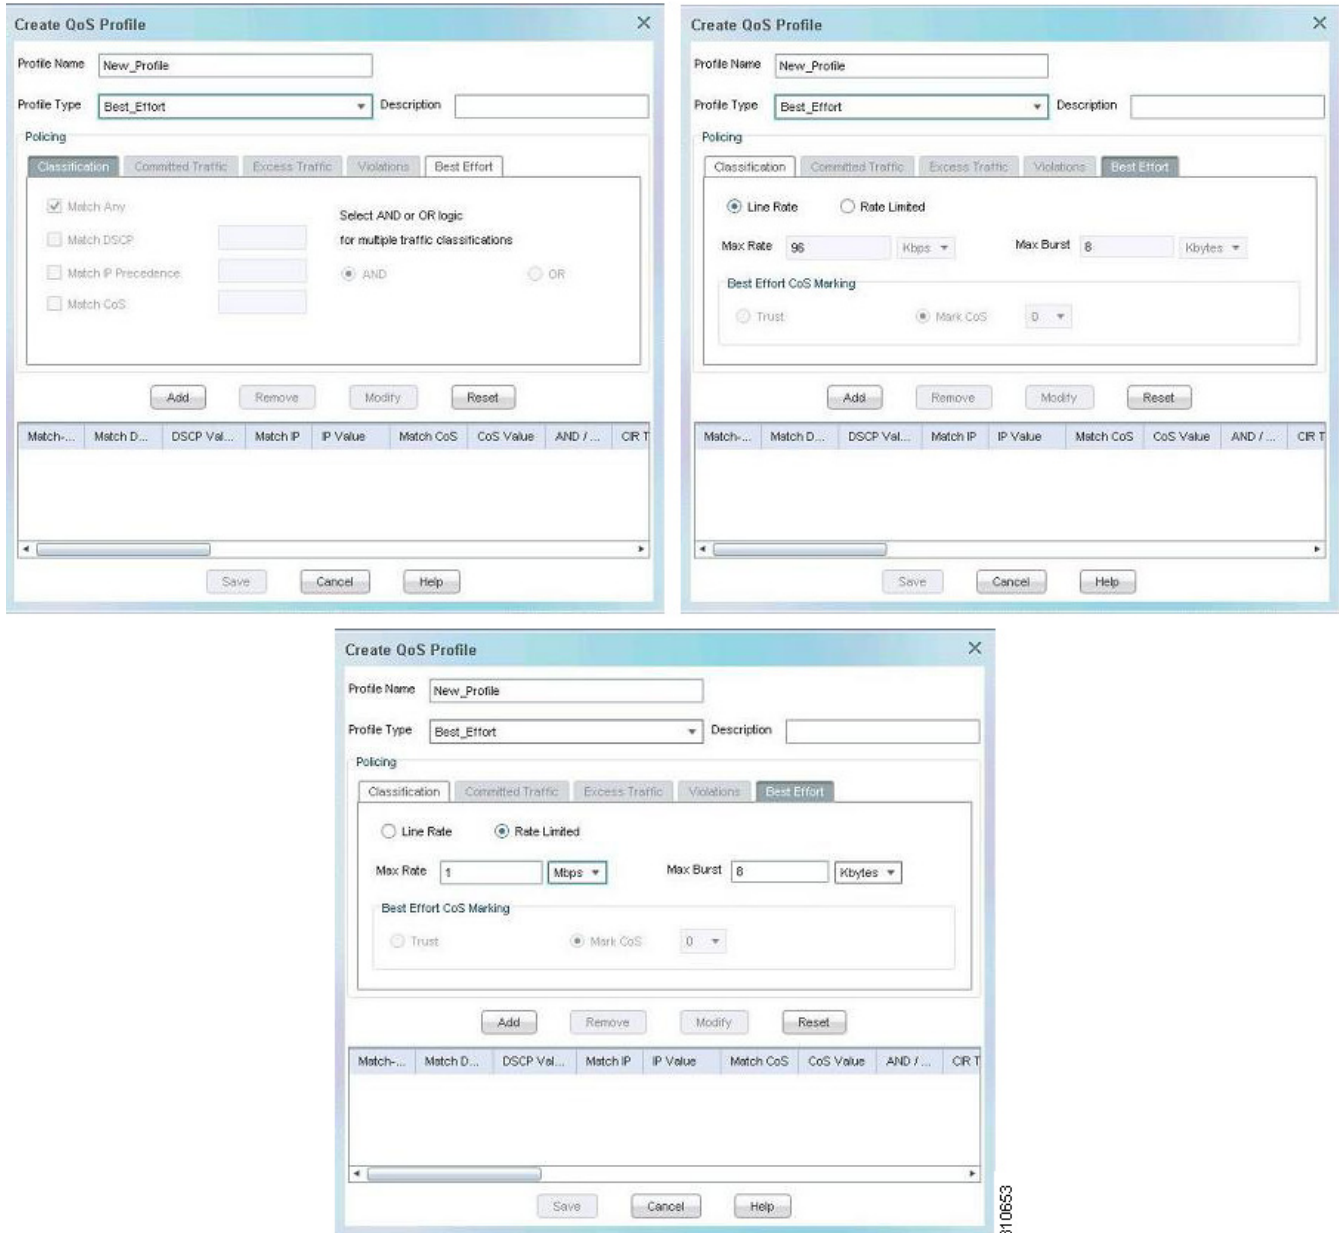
Create QoS Profile

Profile Name New_Profile

Profile Type Best_Effort Description

Policing

Classification Committed Traffic Excess Traffic Violations Best Effort

Match Any

Match DSCP

Match IP Precedence

Match CoS

Select AND or OR logic for multiple traffic classifications

AND OR

Add Remove Modify Reset

| Match-... | Match D... | DSCP Val... | Match IP | IP Value | Match CoS | CoS Value | AND /... | CIR T |
|---|---|---|---|---|---|---|---|---|

Save Cancel Help

Create QoS Profile

Profile Name New_Profile

Profile Type Best_Effort Description

Policing

Classification Committed Traffic Excess Traffic Violations Best Effort

Line Rate Rate Limited

Max Rate 96 Kbps Max Burst 8 Kbytes

Best Effort CoS Marking

Trust Mark CoS 0

Add Remove Modify Reset

| Match-... | Match D... | DSCP Val... | Match IP | IP Value | Match CoS | CoS Value | AND /... | CIR T |
|---|---|---|---|---|---|---|---|---|

Save Cancel Help

Create QoS Profile

Profile Name New_Profile

Profile Type Best_Effort Description

Policing

Classification Committed Traffic Excess Traffic Violations Best Effort

Line Rate Rate Limited

Max Rate 1 Mbps Max Burst 8 Kbytes

Best Effort CoS Marking

Trust Mark CoS 0

Add Remove Modify Reset

| Match-... | Match D... | DSCP Val... | Match IP | IP Value | Match CoS | CoS Value | AND /... | CIR T |
|---|---|---|---|---|---|---|---|---|

Save Cancel Help

310653